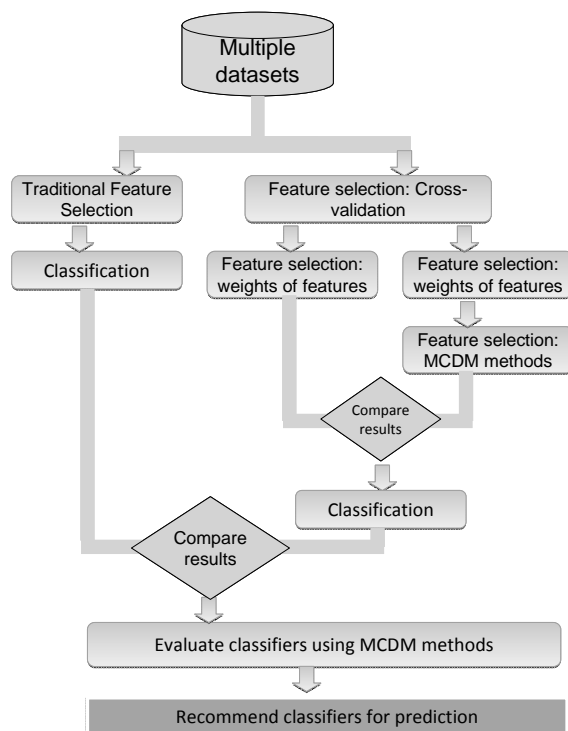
Multiple datasets

Traditional Feature Selection

Feature selection: Cross-validation

Classification

Feature selection: weights of features

Feature selection: weights of features

Feature selection: MCDM methods

Compare results

Classification

Compare results

Evaluate classifiers using MCDM methods

Recommend classifiers for prediction